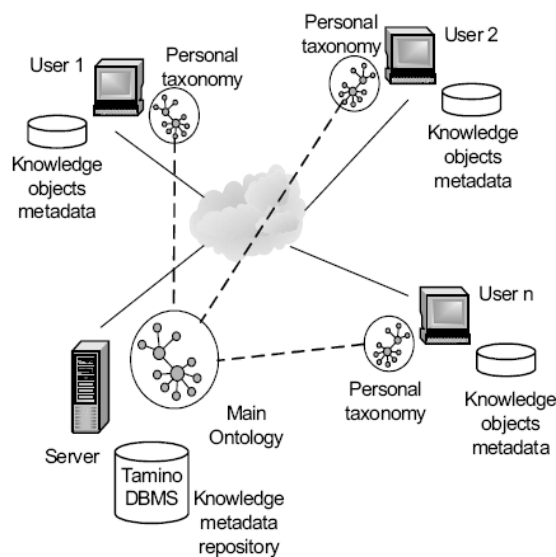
Personal taxonomy

User 2

User 1

Personal taxonomy

Knowledge objects metadata

Knowledge objects metadata

User n

Personal taxonomy

Knowledge objects metadata

Main Ontology

Server

Tamino DBMS

Knowledge metadata repository